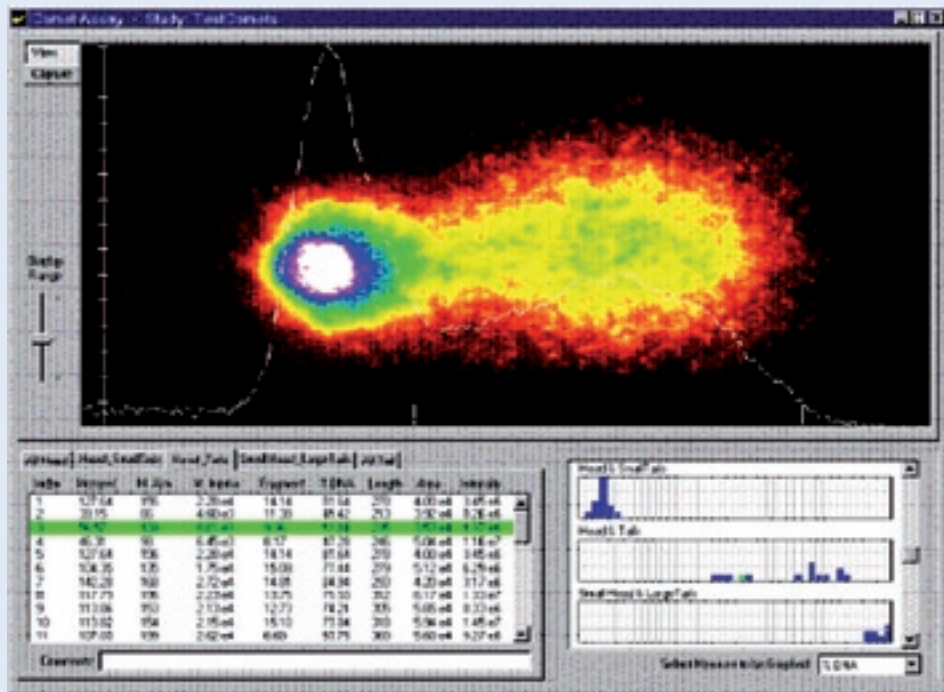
Comet Assay - Study: Test Comets

View
Capture

Display Range

All Heads | Head&SmallTail | Head_Tails | SmallHead_LargeTail | All Tail

| Index | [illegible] | M. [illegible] | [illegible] | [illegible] | % DNA | Length | Area | Intensity |
|---|---|---|---|---|---|---|---|---|
| 1 | 127.64 | 106 | 2.20e4 | 14.14 | 81.64 | 270 | 4.00e4 | 3.45e6 |
| 2 | 20.15 | 60 | 4.60e3 | 11.30 | 85.42 | 253 | 3.92e4 | 8.20e6 |
| 3 | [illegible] | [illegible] | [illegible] | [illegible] | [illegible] | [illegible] | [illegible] | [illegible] |
| 4 | 46.31 | 90 | 6.45e3 | 8.17 | 87.20 | 245 | 5.06e4 | 1.16e7 |
| 5 | 127.64 | 106 | 2.20e4 | 14.14 | 81.64 | 270 | 4.00e4 | 3.45e6 |
| 6 | 104.35 | 135 | 1.75e4 | 15.00 | 77.48 | 279 | 5.12e4 | 6.29e6 |
| 7 | 140.28 | 160 | 2.72e4 | 14.81 | 84.94 | 250 | 4.20e4 | 3.17e6 |
| 8 | 117.79 | 106 | 2.23e4 | 13.75 | 75.50 | 352 | 6.17e4 | 1.33e7 |
| 9 | 113.06 | 153 | 2.13e4 | 12.73 | 78.21 | 305 | 5.65e4 | 8.33e6 |
| 10 | 113.02 | 154 | 2.15e4 | 15.10 | 73.94 | 310 | 5.96e4 | 1.48e7 |
| 11 | 107.00 | 109 | 2.62e4 | 6.63 | 93.75 | 300 | 5.60e4 | 9.27e6 |

Comment:

Head & SmallTail
Head & Tail
SmallHead & LargeTail

Select Measurement to Graph: % DNA